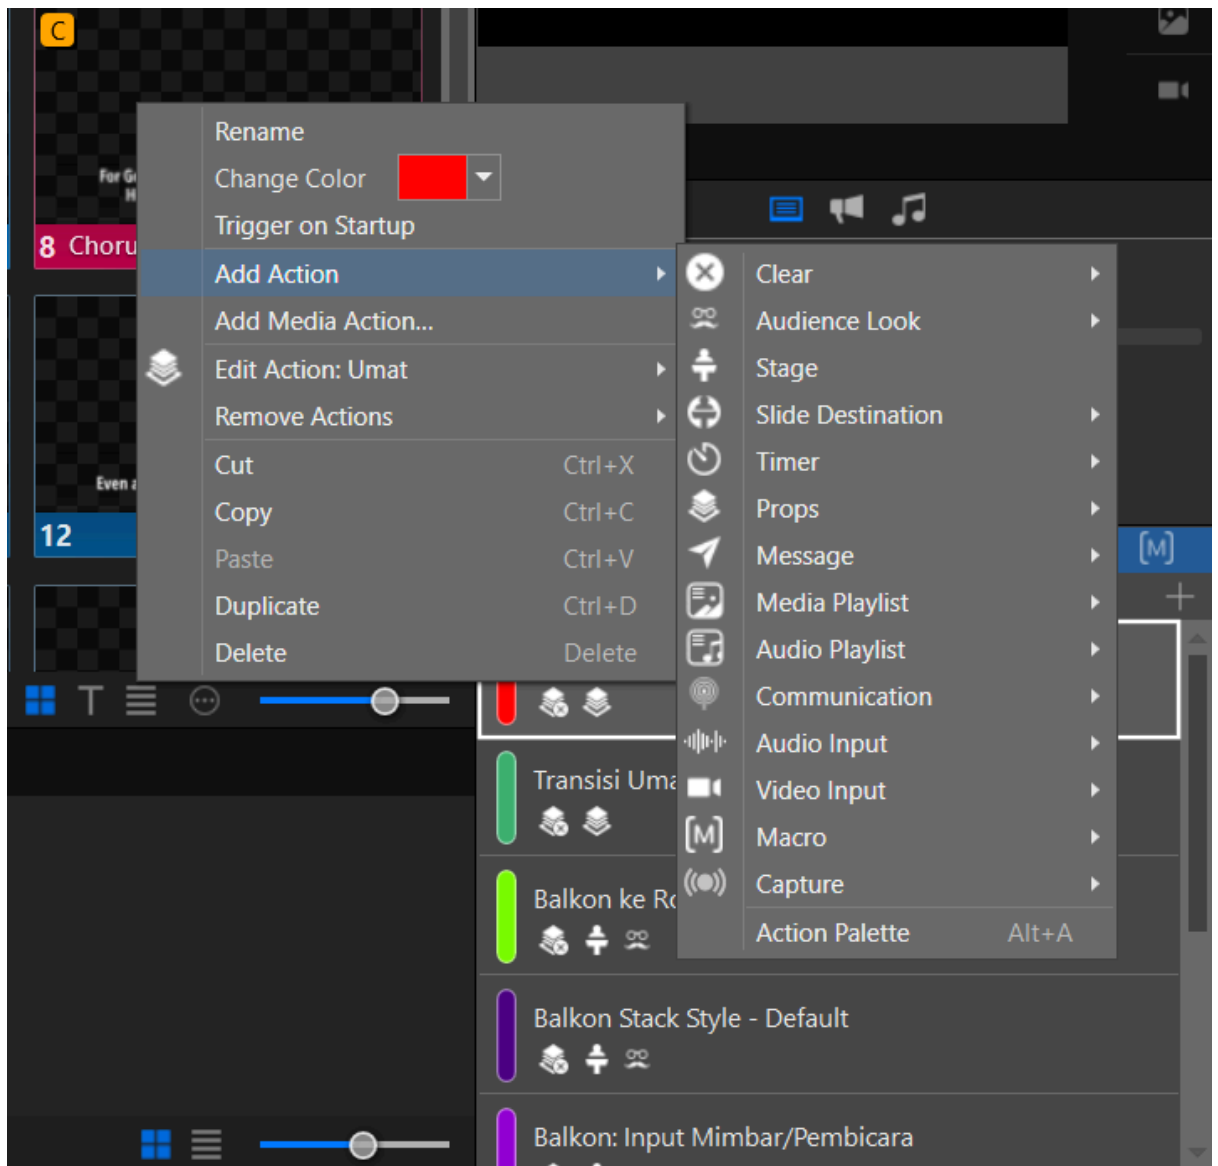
C

For G
H

8 Choru

Even a

12

Rename
Change Color
Trigger on Startup
Add Action
Add Media Action...
Edit Action: Umat
Remove Actions
Cut Ctrl+X
Copy Ctrl+C
Paste Ctrl+V
Duplicate Ctrl+D
Delete Delete

Clear
Audience Look
Stage
Slide Destination
Timer
Props
Message
Media Playlist
Audio Playlist
Communication
Audio Input
Video Input
Macro
Capture
Action Palette Alt+A

[M]

Transisi Uma

Balkon ke R

Balkon Stack Style - Default

Balkon: Input Mimbar/Pembicara